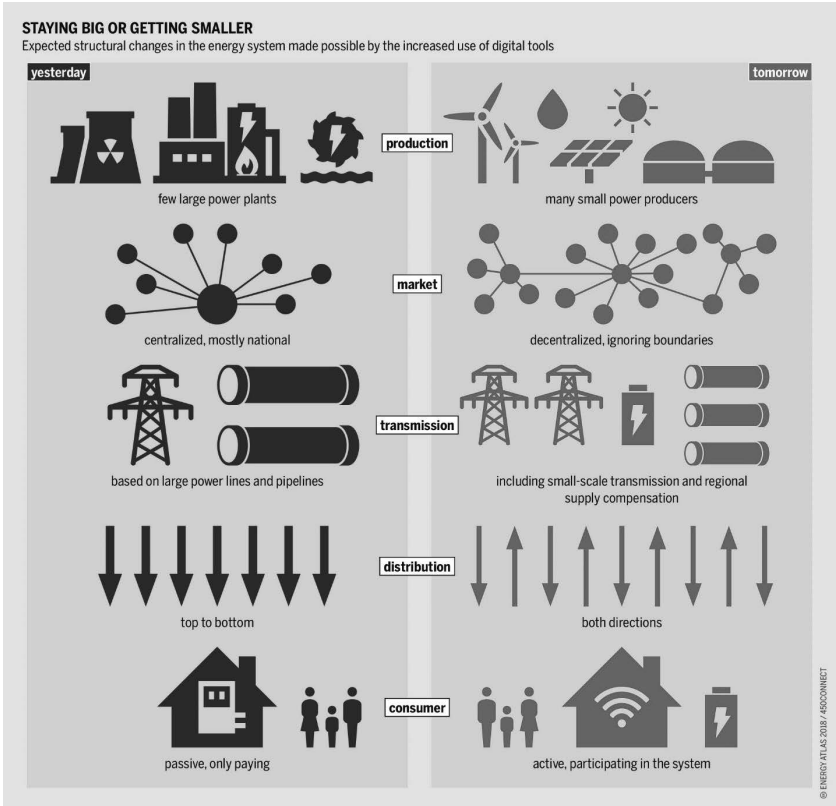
STAYING BIG OR GETTING SMALLER
Expected structural changes in the energy system made possible by the increased use of digital tools

yesterday

tomorrow

production

few large power plants

many small power producers

market

centralized, mostly national

decentralized, ignoring boundaries

transmission

based on large power lines and pipelines

including small-scale transmission and regional supply compensation

distribution

top to bottom

both directions

consumer

passive, only paying

active, participating in the system

© ENERGY ATLAS 2018 / 45CONNECT